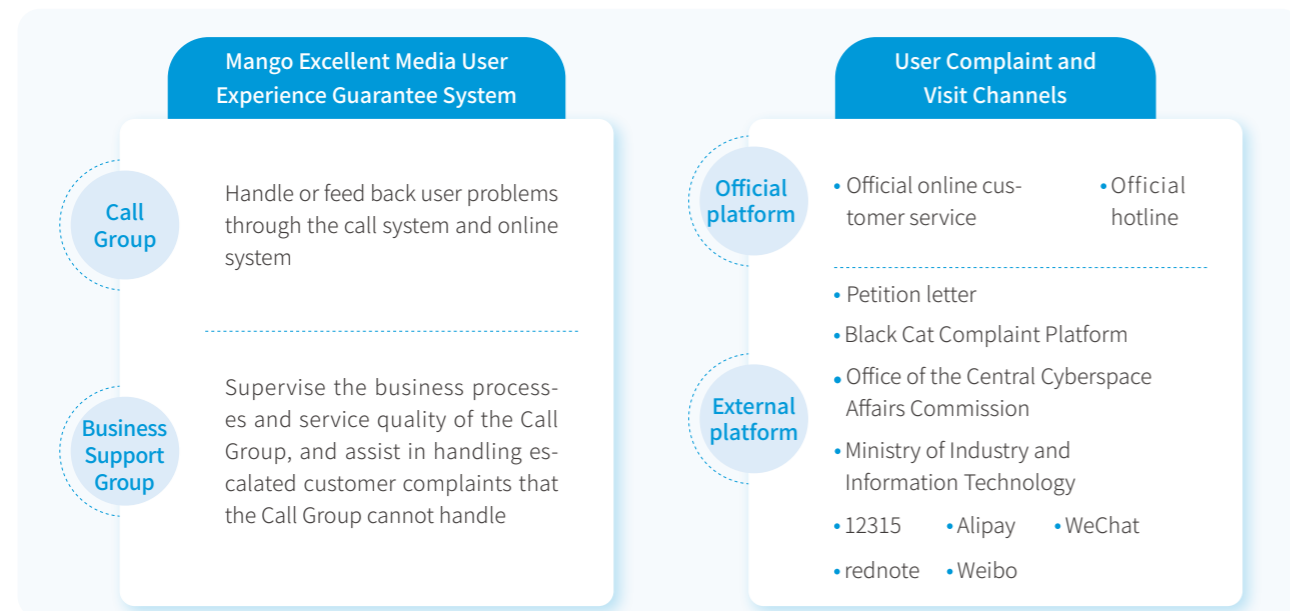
Mango Excellent Media User Experience Guarantee System

Call Group

Handle or feed back user problems through the call system and online system

Business Support Group

Supervise the business processes and service quality of the Call Group, and assist in handling escalated customer complaints that the Call Group cannot handle

User Complaint and Visit Channels

Official platform

• Official online customer service

• Official hotline

External platform

• Petition letter

• Black Cat Complaint Platform

• Office of the Central Cyberspace Affairs Commission

• Ministry of Industry and Information Technology

• 12315

• Alipay

• WeChat

• rednote

• Weibo